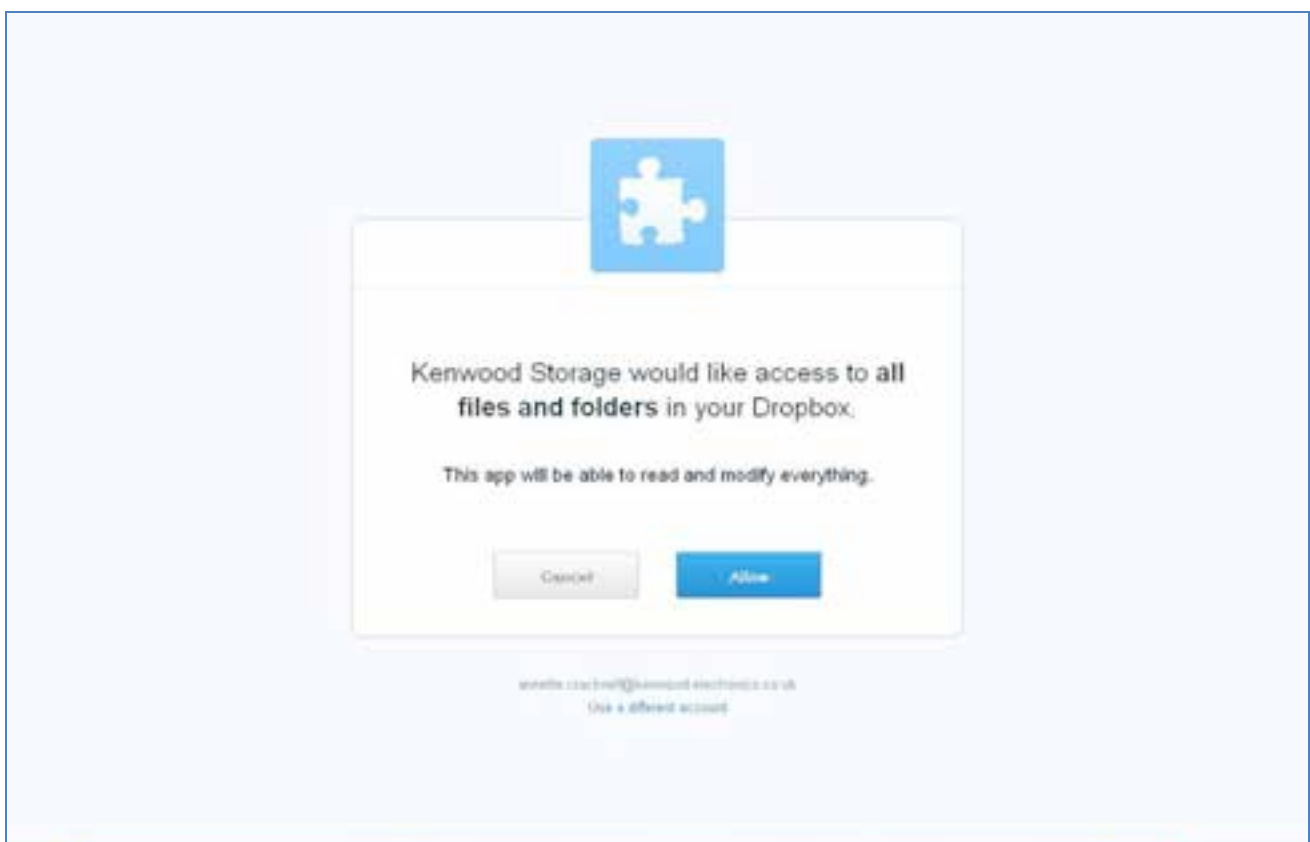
Kenwood Storage would like access to **all files and folders** in your Dropbox.

This app will be able to read and modify everything.

Cancel

Allow

annette.cracknell@kenwood-electronics.co.uk
Use a different account